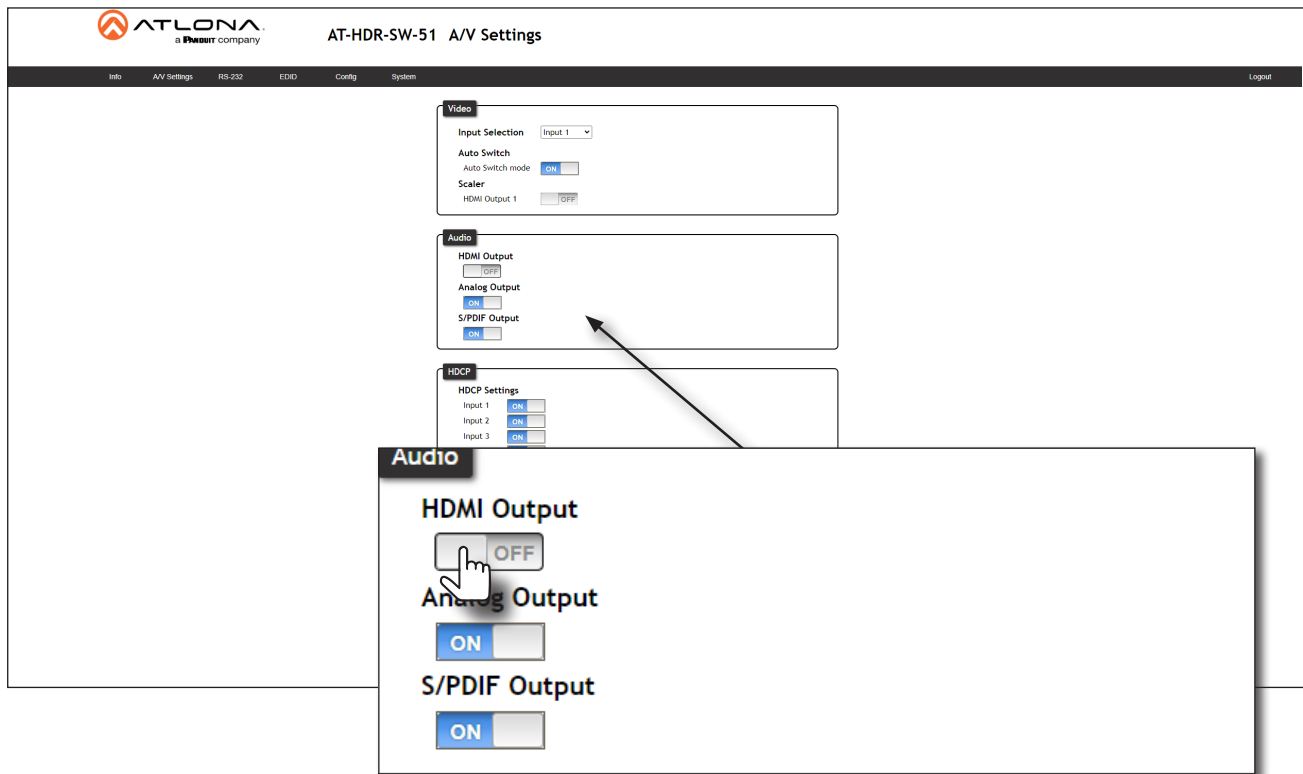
ATLONA
a PANDUIT company

AT-HDR-SW-51 A/V Settings

Info A/V Settings RS-232 EDID Config System Logout

Video

Input Selection Input 1

Auto Switch

Auto Switch mode ON

Scaler

HDMI Output 1 OFF

Audio

HDMI Output

OFF

Analog Output

ON

S/PDIF Output

ON

HDCP

HDCP Settings

Input 1 ON

Input 2 ON

Input 3 ON

Audio

HDMI Output

OFF

Analog Output

ON

S/PDIF Output

ON